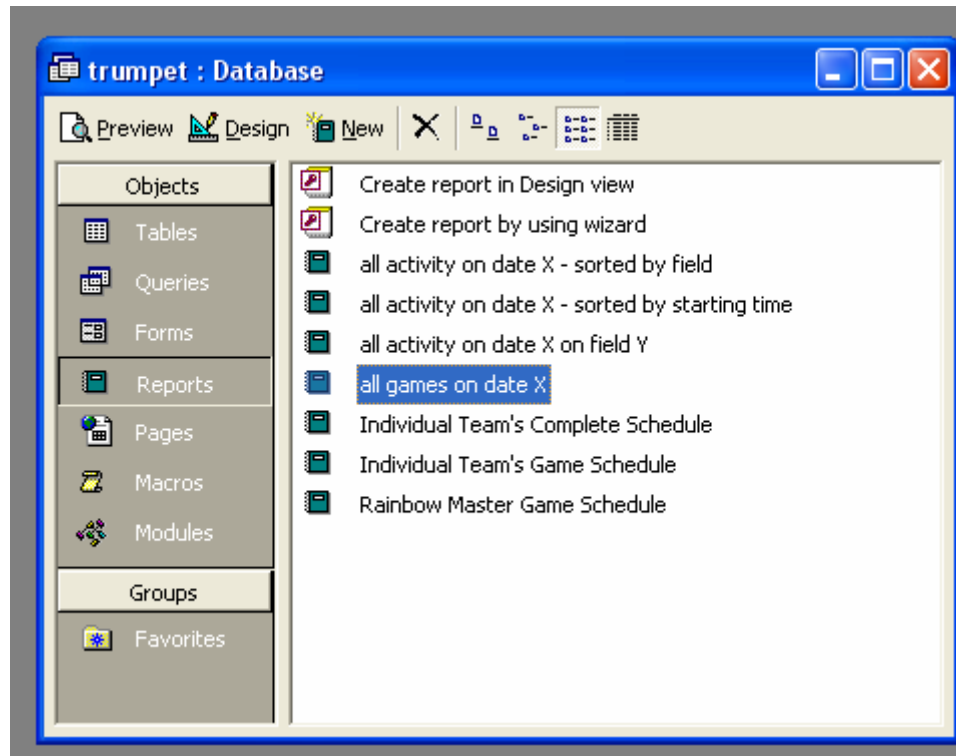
trumpet : Database

Preview Design New

Objects
Tables
Queries
Forms
Reports
Pages
Macros
Modules

Groups
Favorites

Create report in Design view
Create report by using wizard
all activity on date X - sorted by field
all activity on date X - sorted by starting time
all activity on date X on field Y
all games on date X
Individual Team's Complete Schedule
Individual Team's Game Schedule
Rainbow Master Game Schedule